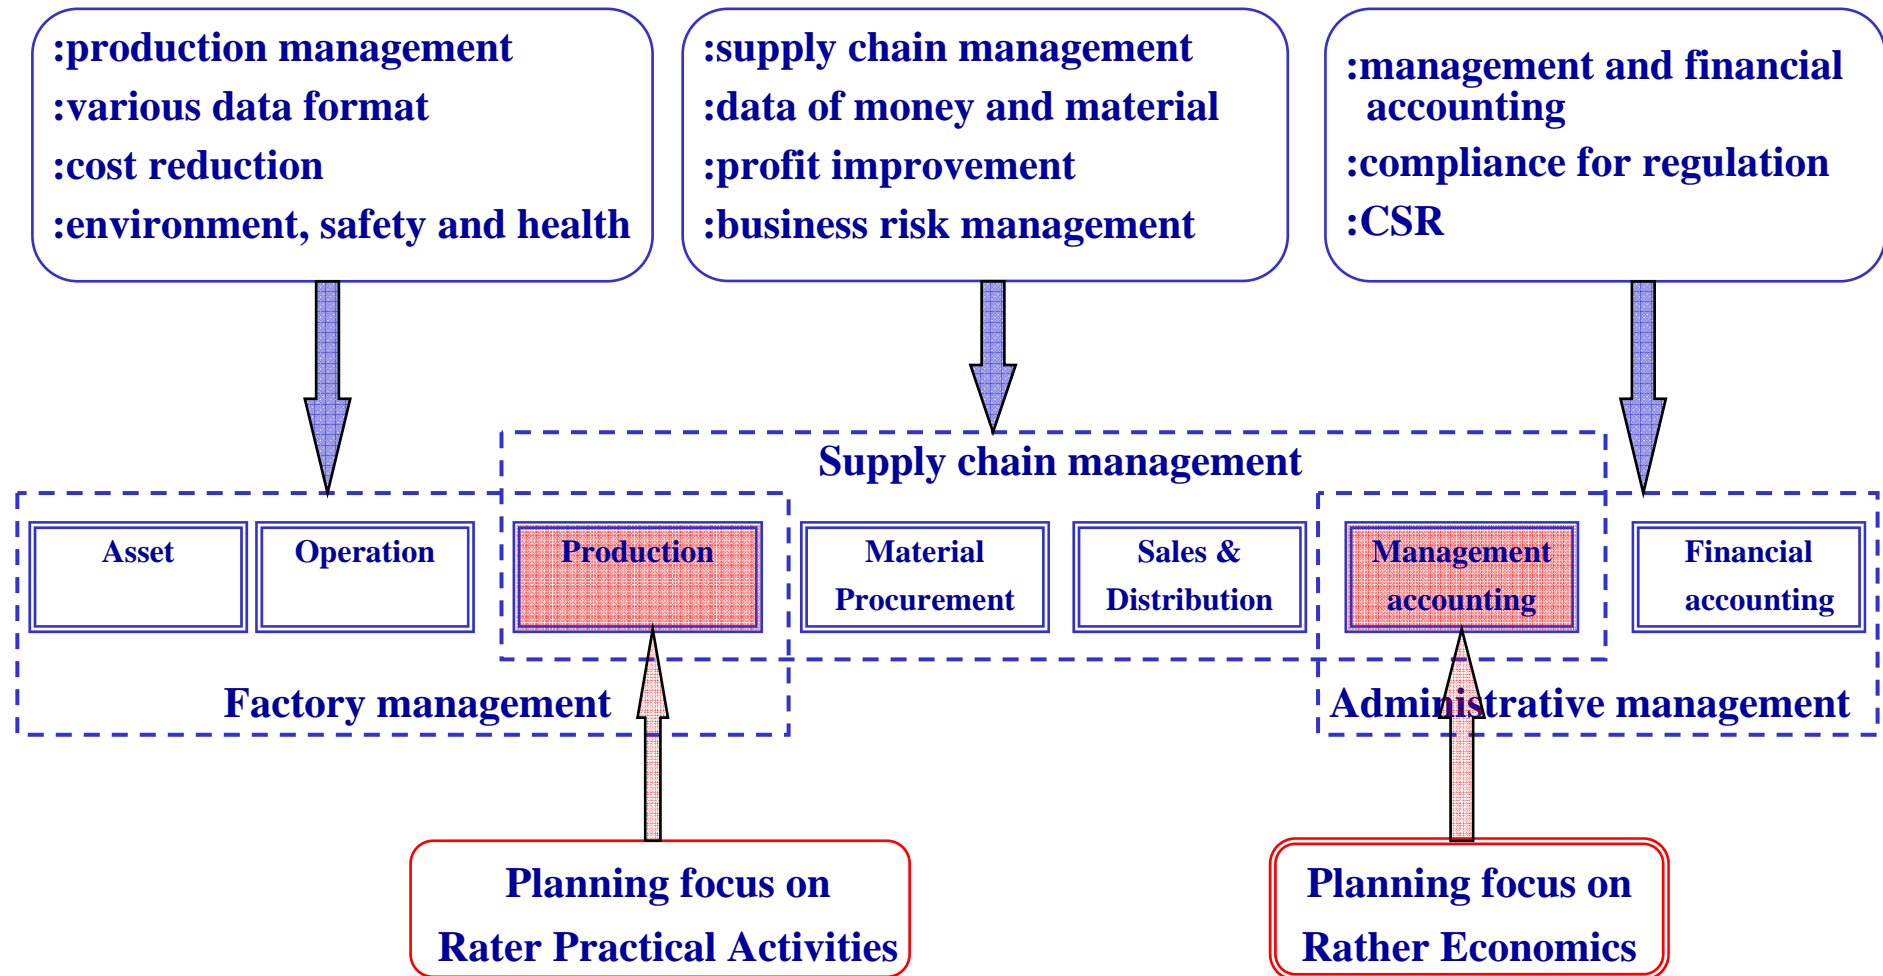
:production management
:various data format
:cost reduction
:environment, safety and health

:supply chain management
:data of money and material
:profit improvement
:business risk management

:management and financial accounting
:compliance for regulation
:CSR

Supply chain management

Asset

Operation

Production

Material Procurement

Sales & Distribution

Management accounting

Financial accounting

Factory management

Administrative management

Planning focus on
Rater Practical Activities

Planning focus on
Rather Economics